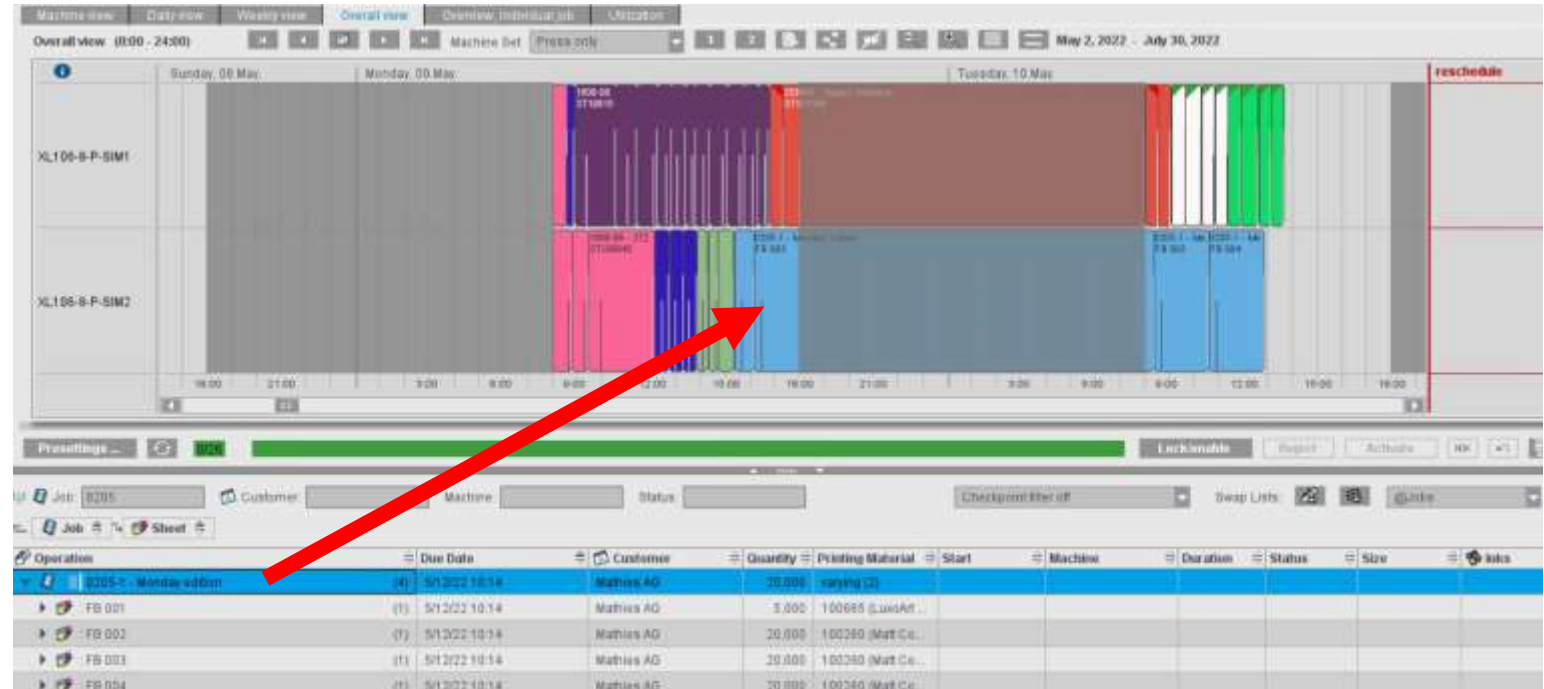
Machine view | Daily view | Weekly view | Overall view | Overview: Individual job | Utilization

Overall view (0:00 - 24:00)

Machine Set Press only

May 2, 2022 - July 30, 2022

Sunday, 08 May | Monday, 09 May | Tuesday, 10 May

reschedule

XL106-8-P-SIM1

XL106-8-P-SIM2

1808-06 ST10810

8205-1 - Monday edition FB 001

8205-1 - Mo FB 003

8205-1 - Mo FB 004

18:00 21:00 3:00 6:00 9:00 12:00 15:00 18:00 21:00 3:00 6:00 9:00 12:00 15:00 18:00

Presettings ... 8/26 Lock/enable Report Activate

Job 8205 Customer Machine Status Checkpoint filter off Swap Lists @Jobs

Job Sheet

| Operation | Due Date | Customer | Quantity | Printing Material | Start | Machine | Duration | Status | Size | Inks |
|---|---|---|---|---|---|---|---|---|---|---|
| 8205-1 - Monday edition (4) | 5/12/22 10:14 | Mathias AG | 20,000 | varying (2) | | | | | | |
| FB 001 (1) | 5/12/22 10:14 | Mathias AG | 5,000 | 100665 (LuxoArt... | | | | | | |
| FB 002 (1) | 5/12/22 10:14 | Mathias AG | 20,000 | 100260 (Matt Co... | | | | | | |
| FB 003 (1) | 5/12/22 10:14 | Mathias AG | 20,000 | 100260 (Matt Co... | | | | | | |
| FB 004 (1) | 5/12/22 10:14 | Mathias AG | 20,000 | 100260 (Matt Co... | | | | | | |